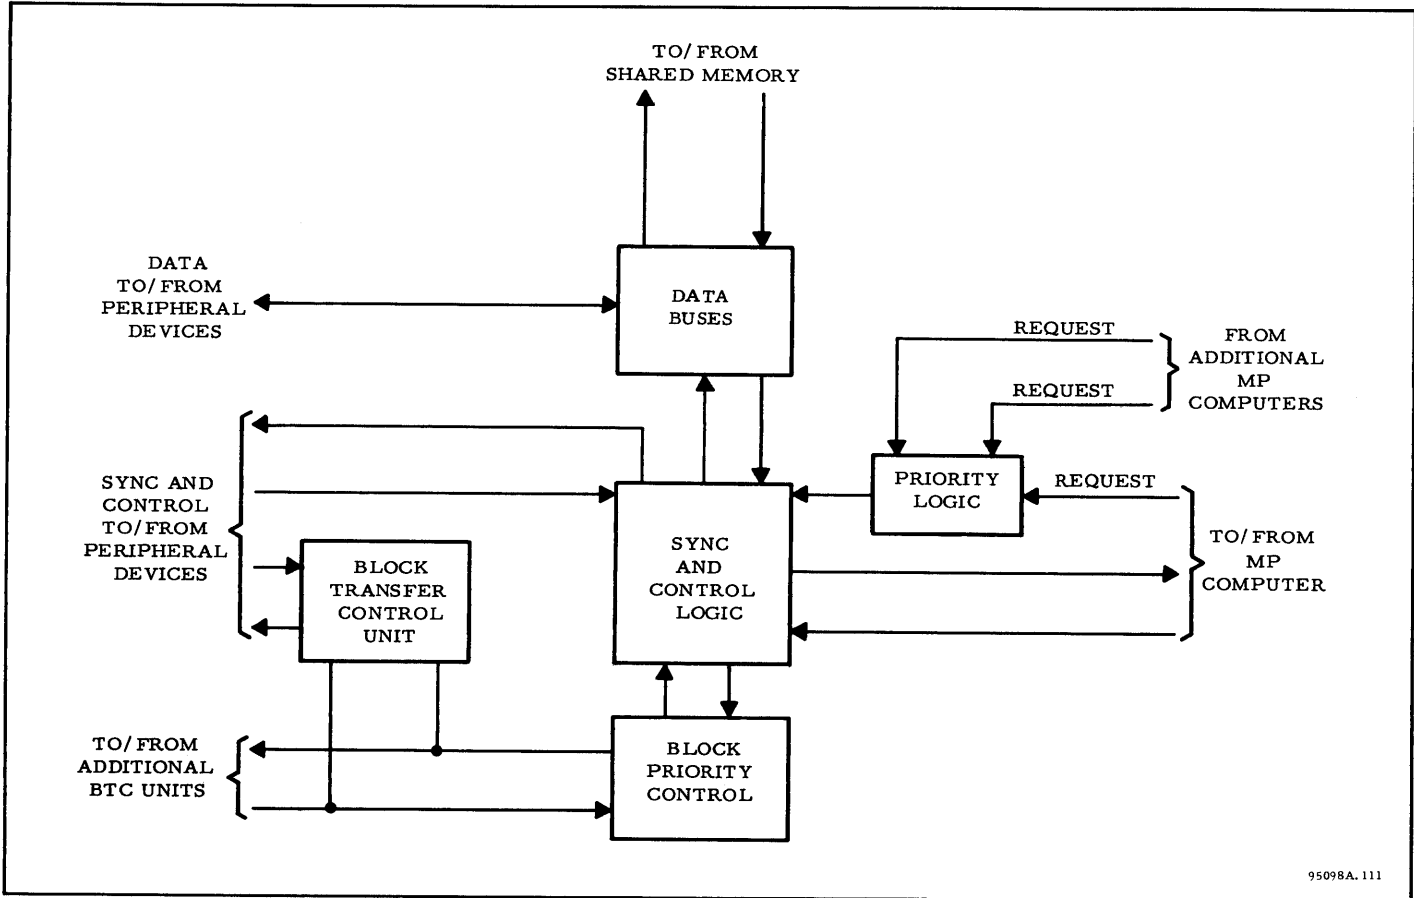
TO/FROM
SHARED MEMORY

DATA
TO/FROM
PERIPHERAL
DEVICES

DATA
BUSES

REQUEST

FROM
ADDITIONAL
MP
COMPUTERS

REQUEST

SYNC AND
CONTROL
TO/FROM
PERIPHERAL
DEVICES

PRIORITY
LOGIC

REQUEST

SYNC
AND
CONTROL
LOGIC

TO/FROM
MP
COMPUTER

BLOCK
TRANSFER
CONTROL
UNIT

TO/FROM
ADDITIONAL
BTC UNITS

BLOCK
PRIORITY
CONTROL

95098A.111